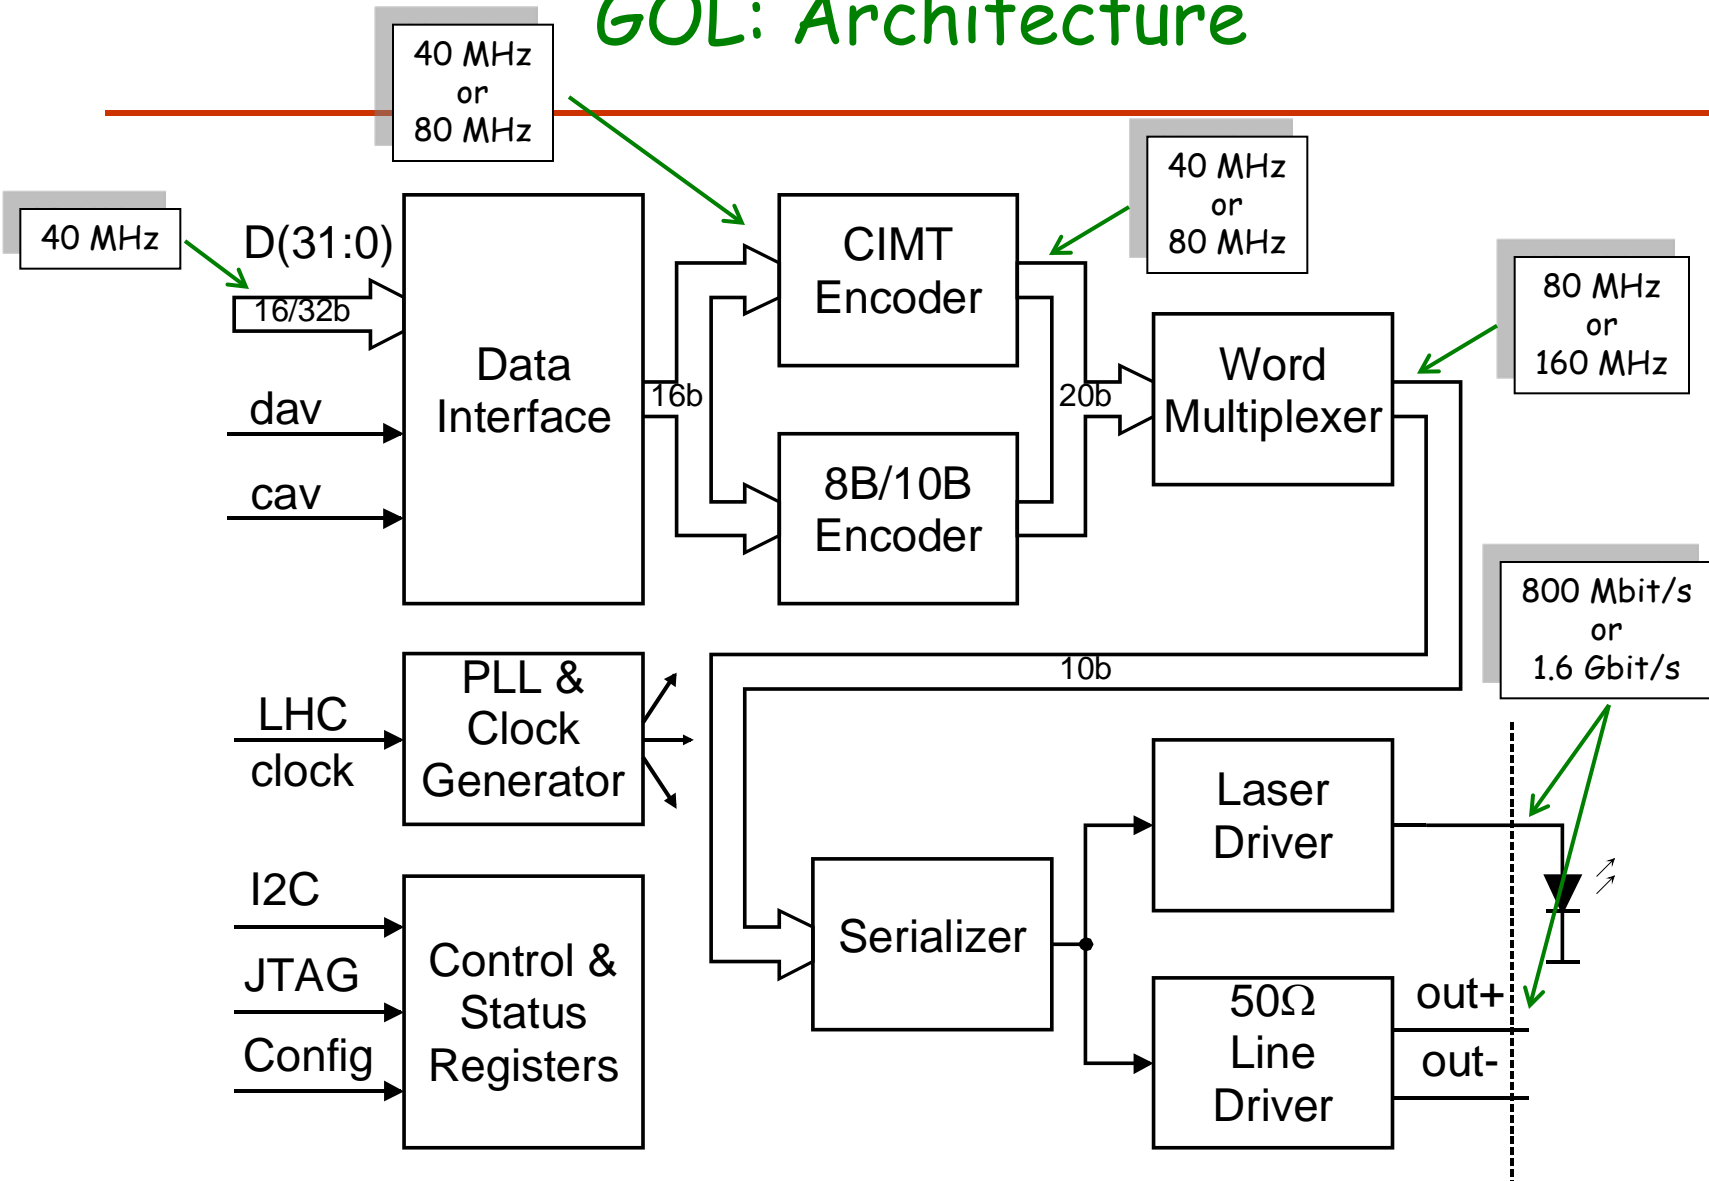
GOL: Architecture

40 MHz or 80 MHz

40 MHz

D(31:0)

16/32b

Data Interface

dav

cav

16b

CIMT Encoder

8B/10B Encoder

40 MHz or 80 MHz

20b

Word Multiplexer

80 MHz or 160 MHz

800 Mbit/s or 1.6 Gbit/s

LHC clock

PLL & Clock Generator

10b

Laser Driver

Serializer

I2C

JTAG

Config

Control & Status Registers

$50\Omega$ Line Driver

out+

out-